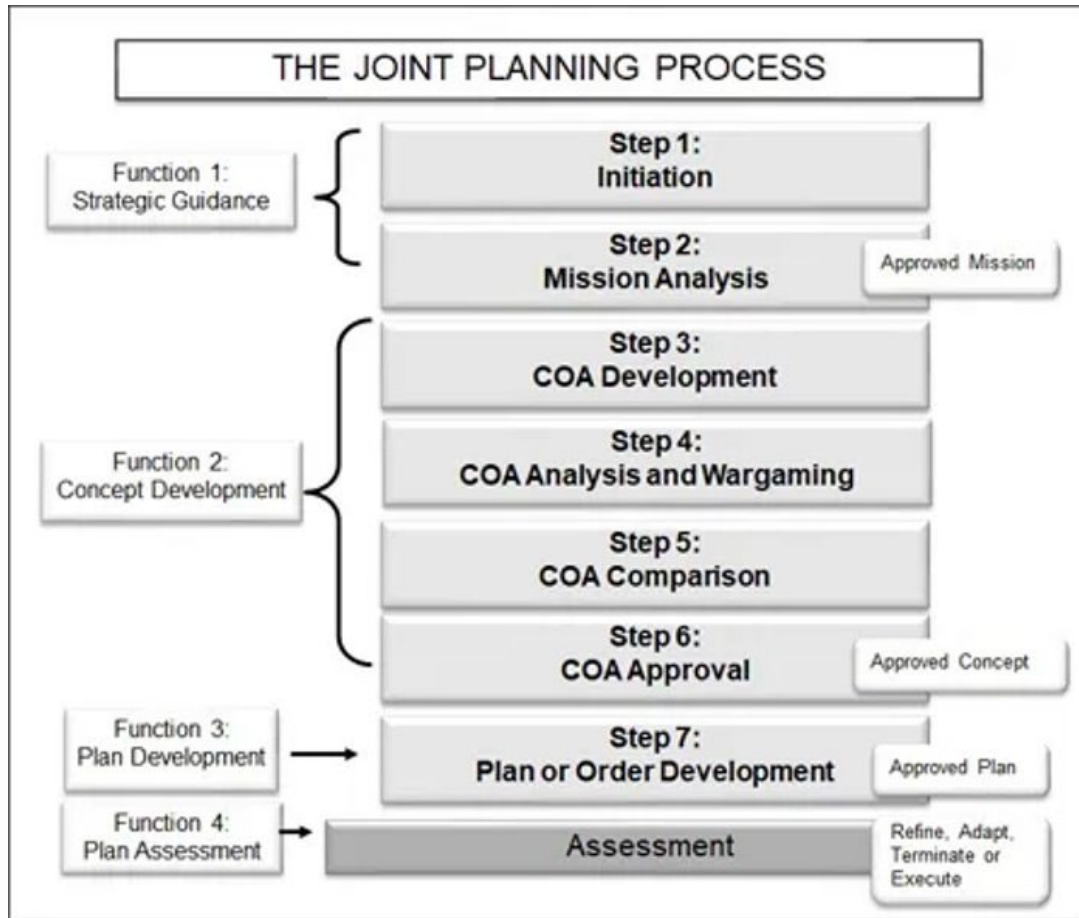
THE JOINT PLANNING PROCESS

Function 1:
Strategic Guidance

Step 1:
Initiation

Step 2:
Mission Analysis

Approved Mission

Function 2:
Concept Development

Step 3:
COA Development

Step 4:
COA Analysis and Wargaming

Step 5:
COA Comparison

Step 6:
COA Approval

Approved Concept

Function 3:
Plan Development

Step 7:
Plan or Order Development

Approved Plan

Function 4:
Plan Assessment

Assessment

Refine, Adapt, Terminate or Execute